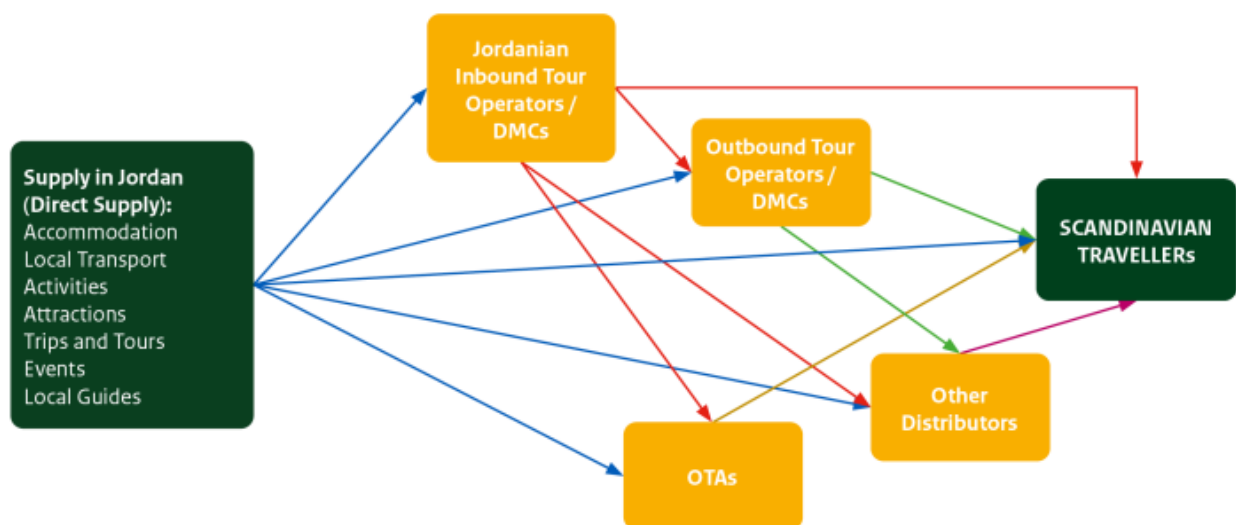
Supply in Jordan (Direct Supply):
Accommodation
Local Transport
Activities
Attractions
Trips and Tours
Events
Local Guides

Jordanian Inbound Tour Operators / DMCs

Outbound Tour Operators / DMCs

SCANDINAVIAN TRAVELLERs

Other Distributors

OTAs